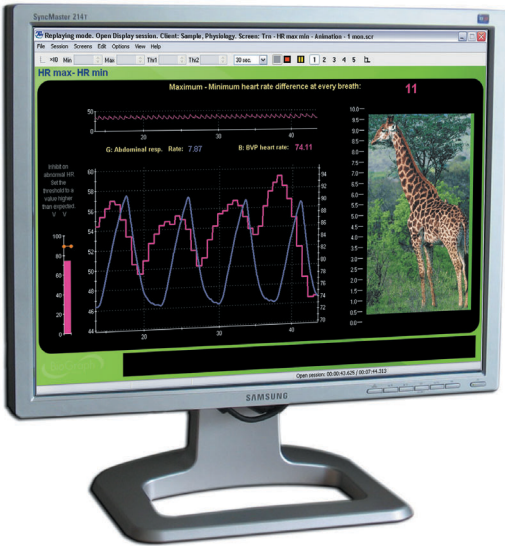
SyncMaster 214T

Replaying mode. Open Display session. Client: Sample, Physiology. Screen: Trn - HR max min - Animation - 1 mon.scr

File Session Screens Edit Options View Help

x10 Min Max Thr1 Thr2 30 sec. 1 2 3 4 5

HR max- HR min

Maximum - Minimum heart rate difference at every breath:

11

20 30 40

G: Abdominal resp. Rate: 7.87

B: BVP heart rate: 74.11

Inhibit on abnormal HR! Set the threshold to a value higher than expected

100

0

60 58 56 54 52 50 48 46 44

94 92 90 88 86 84 82 80 78 76 74 72 70

20 30 40

10.0 9.5 9.0 8.5 8.0 7.5 7.0 6.5 6.0 5.5 5.0 4.5 4.0 3.5 3.0 2.5 2.0 1.5 1.0 0.5 0.0

Open session: 00:00:43.625 / 00:07:44.313

SAMSUNG